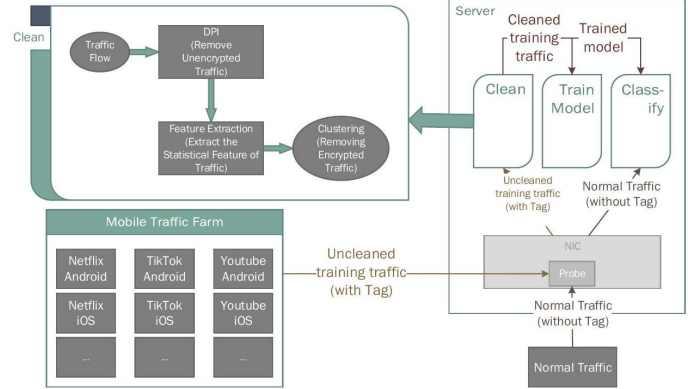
Clean

Traffic Flow

DPI (Remove Unencrypted Traffic)

Feature Extraction (Extract the Statistical Feature of Traffic)

Clustering (Removing Encrypted Traffic)

Server

Cleaned training traffic

Trained model

Clean

Train Model

Class-ify

Uncleaned training traffic (with Tag)

Normal Traffic (without Tag)

Mobile Traffic Farm

| Netflix Android | TikTok Android | Youtube Android |
|---|---|---|
| Netflix iOS | TikTok iOS | Youtube iOS |
| ... | ... | ... |

Uncleaned training traffic (with Tag)

NIC

Probe

Normal Traffic (without Tag)

Normal Traffic